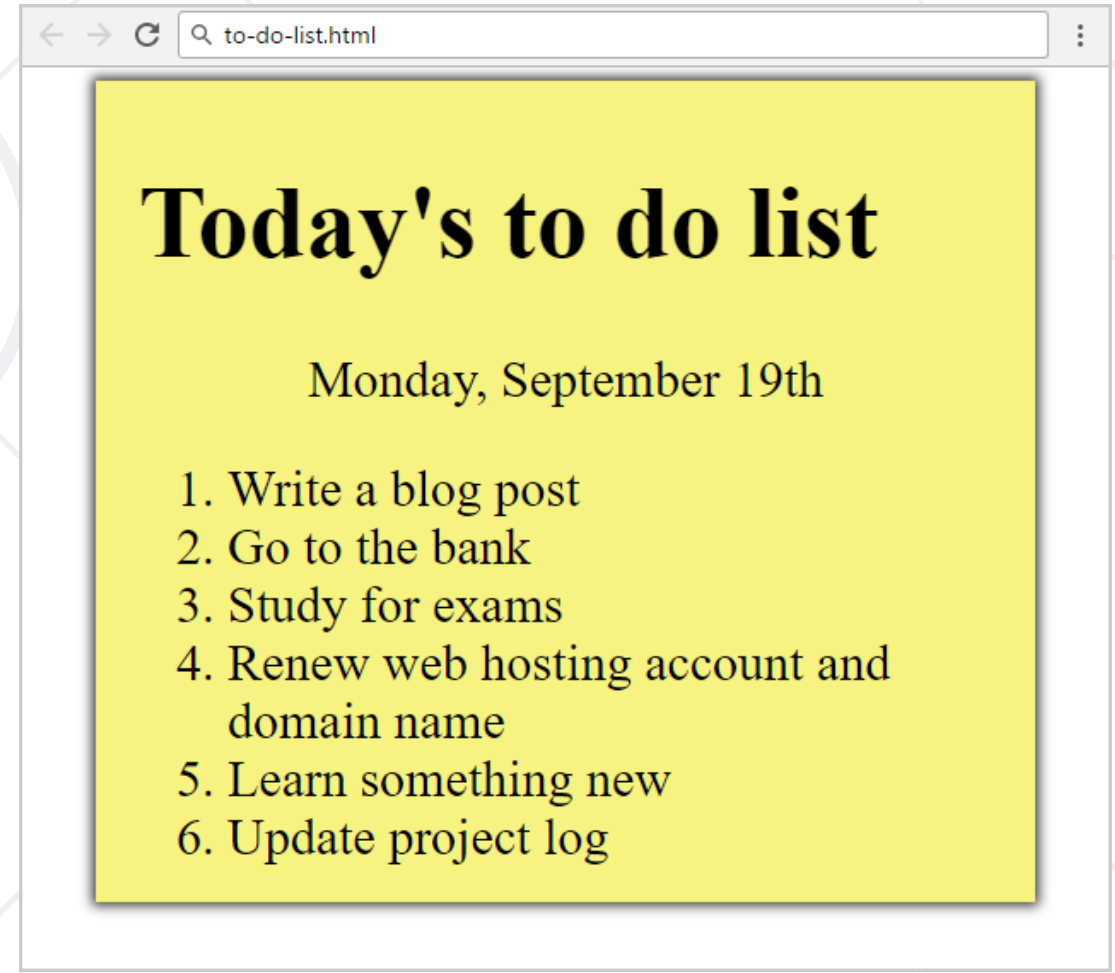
to-do-list.html

Today's to do list

Monday, September 19th

1. Write a blog post
2. Go to the bank
3. Study for exams
4. Renew web hosting account and domain name
5. Learn something new
6. Update project log